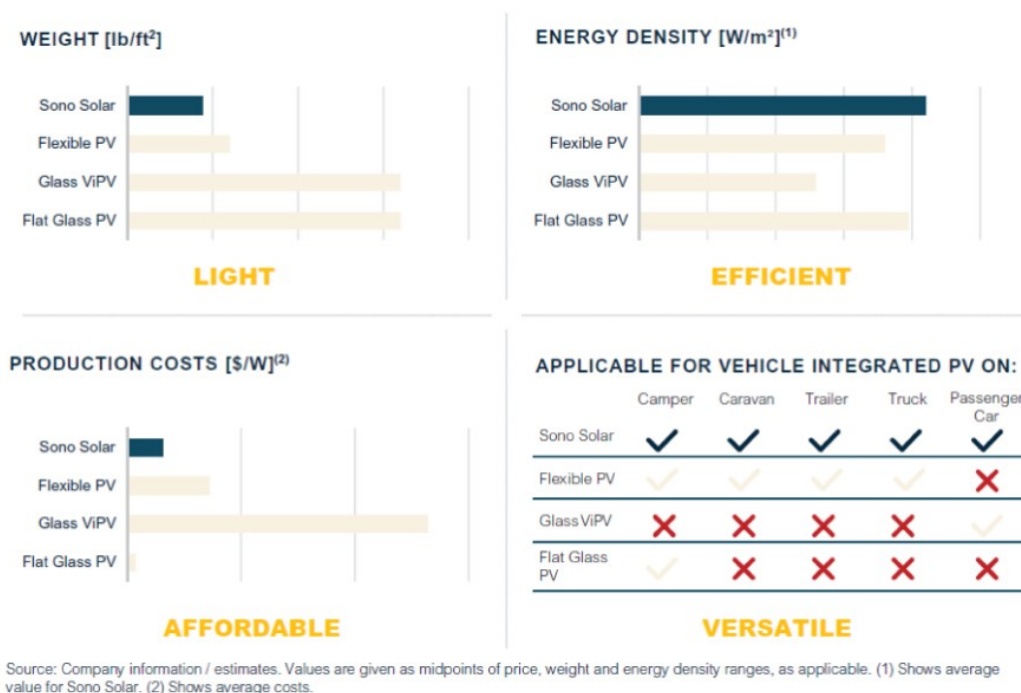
WEIGHT [lb/ft$^2$]

Sono Solar
Flexible PV
Glass ViPV
Flat Glass PV

LIGHT

ENERGY DENSITY [W/m$^2$]$^{(1)}$

Sono Solar
Flexible PV
Glass ViPV
Flat Glass PV

EFFICIENT

PRODUCTION COSTS [\$/W]$^{(2)}$

Sono Solar
Flexible PV
Glass ViPV
Flat Glass PV

AFFORDABLE

APPLICABLE FOR VEHICLE INTEGRATED PV ON:

| | Camper | Caravan | Trailer | Truck | Passenger Car |
|---|---|---|---|---|---|
| Sono Solar | ✓ | ✓ | ✓ | ✓ | ✓ |
| Flexible PV | ✓ | ✓ | ✓ | ✓ | ✗ |
| Glass ViPV | ✗ | ✗ | ✗ | ✗ | ✓ |
| Flat Glass PV | ✓ | ✗ | ✗ | ✗ | ✗ |

VERSATILE

Source: Company information / estimates. Values are given as midpoints of price, weight and energy density ranges, as applicable. (1) Shows average value for Sono Solar. (2) Shows average costs.